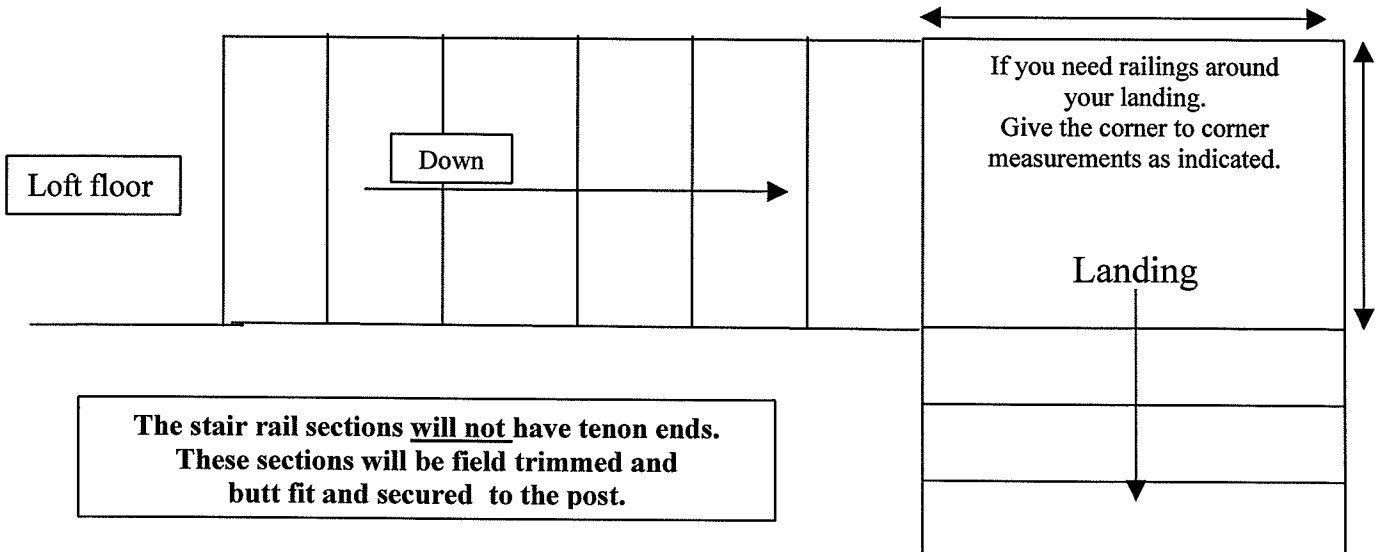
If you need railings around your landing.
Give the corner to corner measurements as indicated.

Down

Loft floor

Landing

The stair rail sections will not have tenon ends.
These sections will be field trimmed and butt fit and secured to the post.